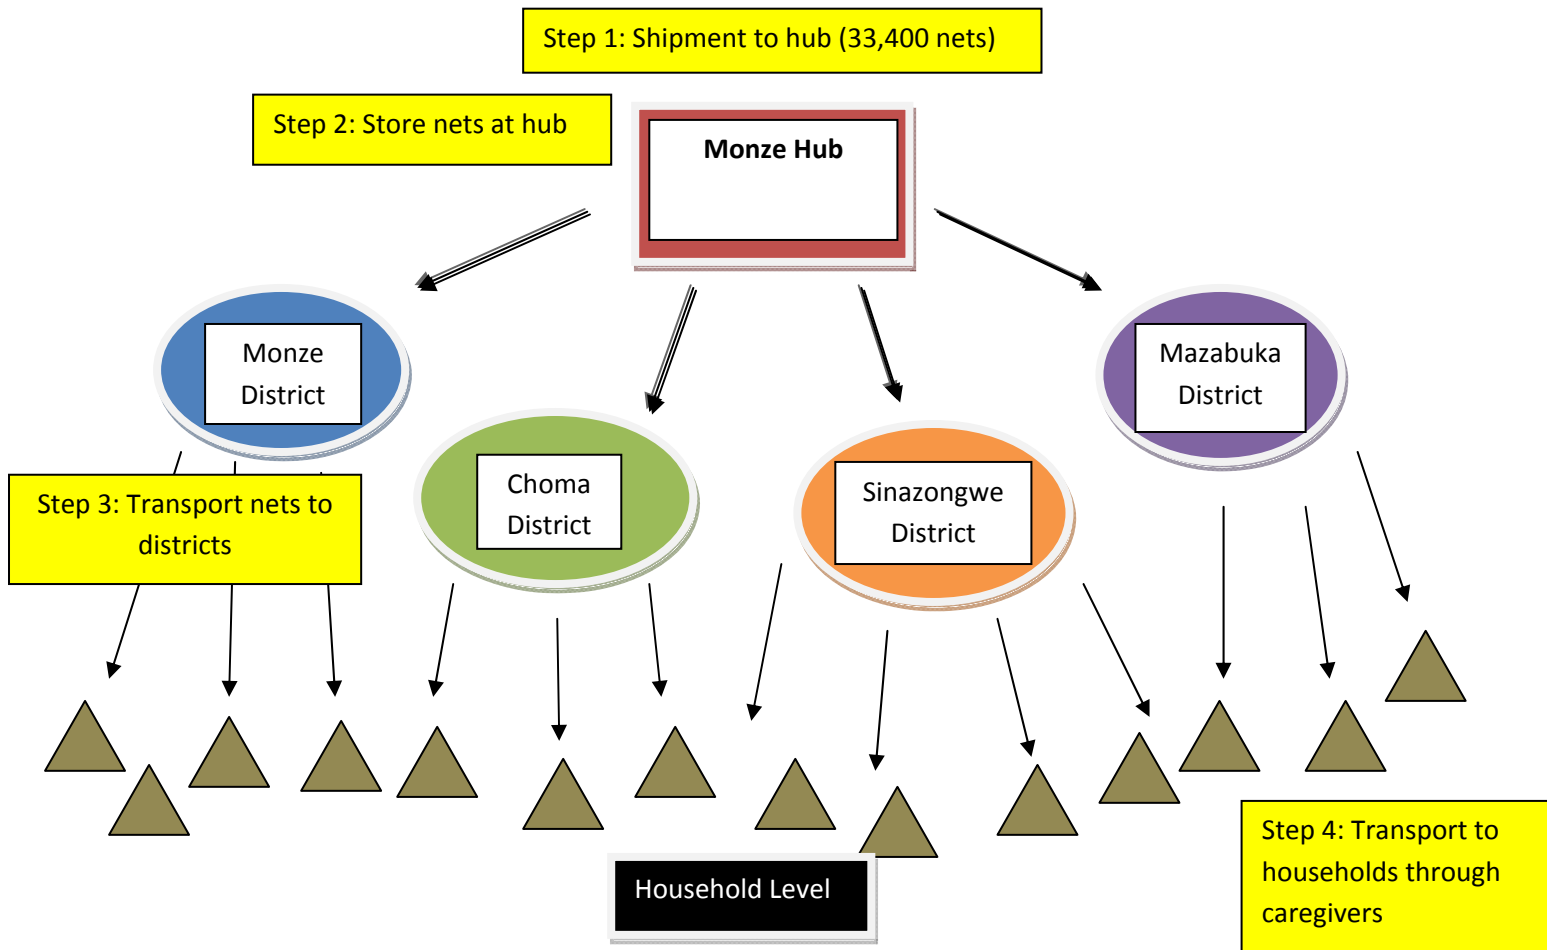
Step 1: Shipment to hub (33,400 nets)

Step 2: Store nets at hub

Monze Hub

Monze District

Mazabuka District

Choma District

Sinazongwe District

Step 3: Transport nets to districts

Household Level

Step 4: Transport to households through caregivers